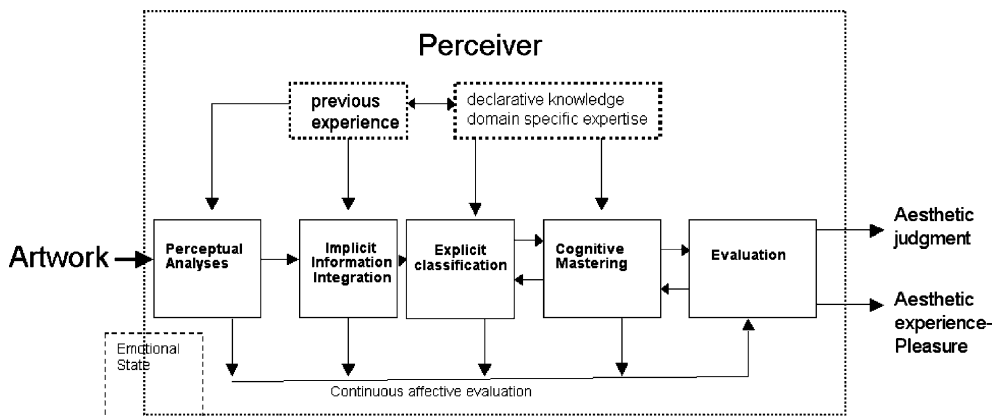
Perceiver

previous experience

declarative knowledge domain specific expertise

Artwork

Perceptual Analyses

Implicit Information Integration

Explicit classification

Cognitive Mastering

Evaluation

Aesthetic judgment

Aesthetic experience-Pleasure

Emotional State

Continuous affective evaluation